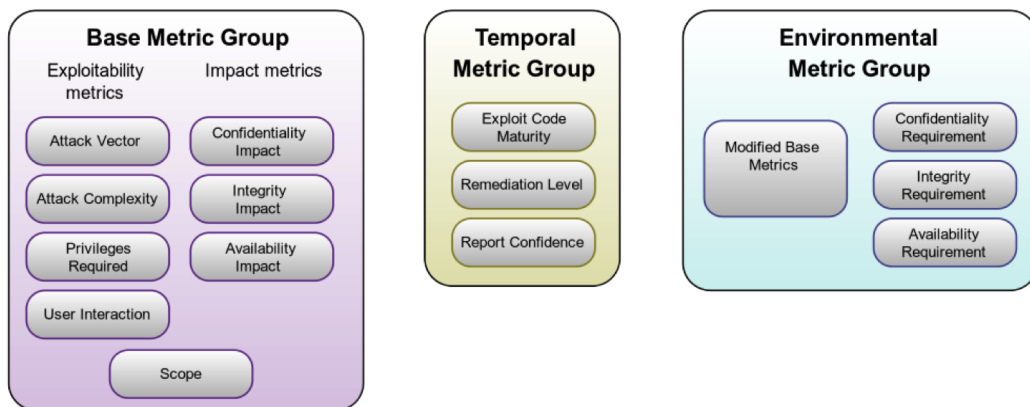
Base Metric Group

Exploitability metrics

Attack Vector

Attack Complexity

Privileges Required

User Interaction

Impact metrics

Confidentiality Impact

Integrity Impact

Availability Impact

Scope

Temporal Metric Group

Exploit Code Maturity

Remediation Level

Report Confidence

Environmental Metric Group

Modified Base Metrics

Confidentiality Requirement

Integrity Requirement

Availability Requirement